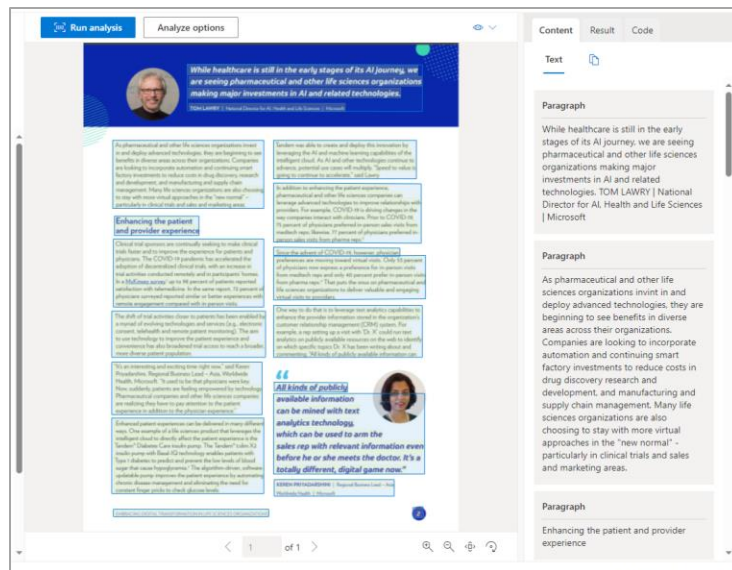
Run analysis
Analyze options

While healthcare is still in the early stages of its AI journey, we are seeing pharmaceutical and other life sciences organizations making major investments in AI and related technologies.

TOM LAWRY | National Director for AI, Health and Life Sciences | Microsoft

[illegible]

Enhancing the patient and provider experience

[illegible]

All kinds of publicly available information can be mined with text analytics technology, which can be used to arm the sales rep with relevant information even before he or she meets the doctor. It's a totally different, digital game now.

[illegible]

1 of 1

Content Result Code

Text

Paragraph

While healthcare is still in the early stages of its AI journey, we are seeing pharmaceutical and other life sciences organizations making major investments in AI and related technologies. TOM LAWRY | National Director for AI, Health and Life Sciences | Microsoft

Paragraph

As pharmaceutical and other life sciences organizations invint in and deploy advanced technologies, they are beginning to see benefits in diverse areas across their organizations. Companies are looking to incorporate automation and continuing smart factory investments to reduce costs in drug discovery research and development, and manufacturing and supply chain management. Many life sciences organizations are also choosing to stay with more virtual approaches in the "new normal" - particularly in clinical trials and sales and marketing areas.

Paragraph

Enhancing the patient and provider experience